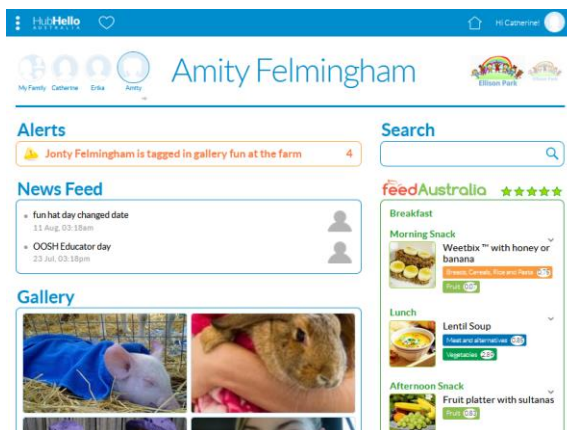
HubHello AUSTRALIA

Hi Catherine!

My Family Catherine Erika Amity

Amity Felmingham

Ellison Park

Alerts

Jonty Felmingham is tagged in gallery fun at the farm 4

News Feed

fun hat day changed date
11 Aug, 03:18am

OOSH Educator day
23 Jul, 03:18pm

Gallery

Search

feedAustralia

Breakfast

Morning Snack

Weetbix ™ with honey or banana

Breads, Cereals, Rice and Pasta 2.5

Fruit 0.5

Lunch

Lentil Soup

Meat and alternatives 0.5

Vegetables 2.5

Afternoon Snack

Fruit platter with sultanas

Fruit 0.5